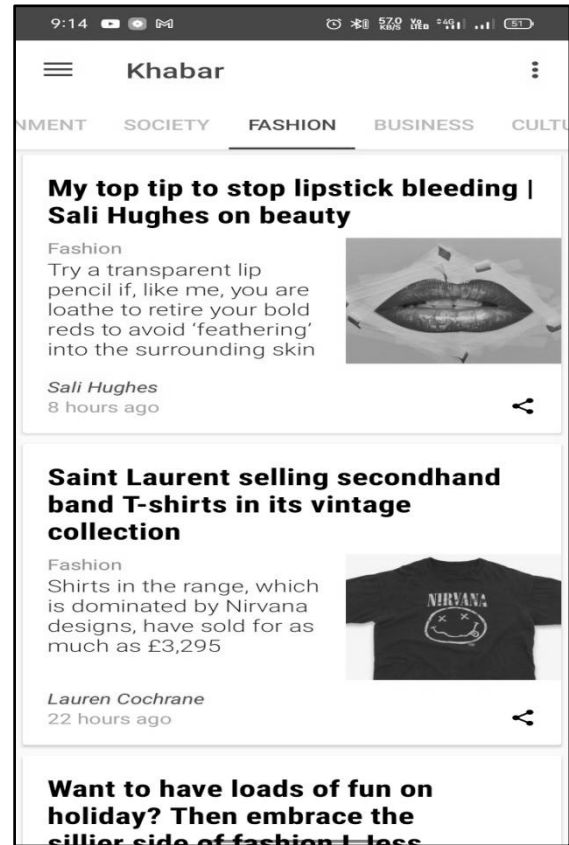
9:14

57.0 KB/S Vo LTE 4G 51

Khabar

NMENT SOCIETY FASHION BUSINESS CULTU

My top tip to stop lipstick bleeding | Sali Hughes on beauty

Fashion

Try a transparent lip pencil if, like me, you are loathe to retire your bold reds to avoid 'feathering' into the surrounding skin

Sali Hughes
8 hours ago

Saint Laurent selling secondhand band T-shirts in its vintage collection

Fashion

Shirts in the range, which is dominated by Nirvana designs, have sold for as much as £3,295

NIRVANA

Lauren Cochrane
22 hours ago

Want to have loads of fun on holiday? Then embrace the sillier side of fashion | Jess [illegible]